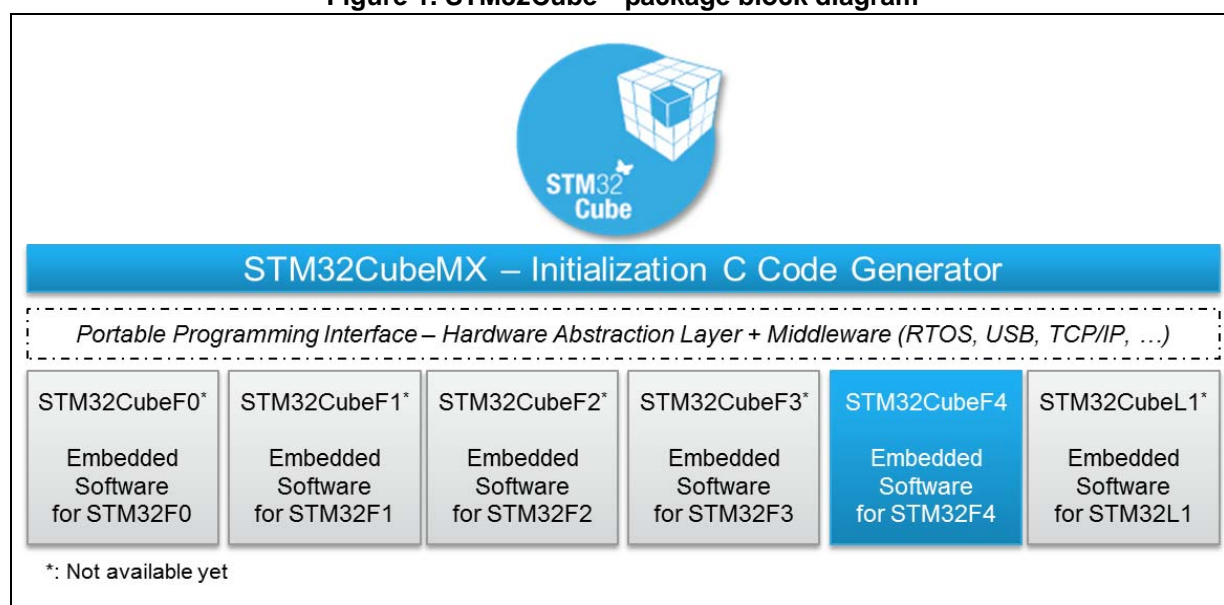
Figure 1. STM32Cube™ package block diagram

STM32 Cube

STM32CubeMX – Initialization C Code Generator

Portable Programming Interface – Hardware Abstraction Layer + Middleware (RTOS, USB, TCP/IP, …)

STM32CubeF0*
Embedded Software for STM32F0

STM32CubeF1*
Embedded Software for STM32F1

STM32CubeF2*
Embedded Software for STM32F2

STM32CubeF3*
Embedded Software for STM32F3

STM32CubeF4
Embedded Software for STM32F4

STM32CubeL1*
Embedded Software for STM32L1

*: Not available yet